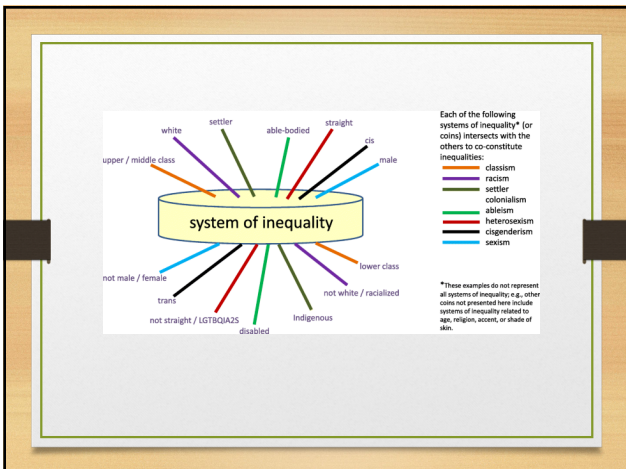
white
settler
able-bodied
straight
cis
upper / middle class
male
system of inequality
lower class
not male / female
not white / racialized
trans
Indigenous
not straight / LGTBQIA2S
disabled

Each of the following systems of inequality* (or coins) intersects with the others to co-constitute inequalities:
classism
racism
settler colonialism
ableism
heterosexism
cisgenderism
sexism

*These examples do not represent all systems of inequality; e.g., other coins not presented here include systems of inequality related to age, religion, accent, or shade of skin.